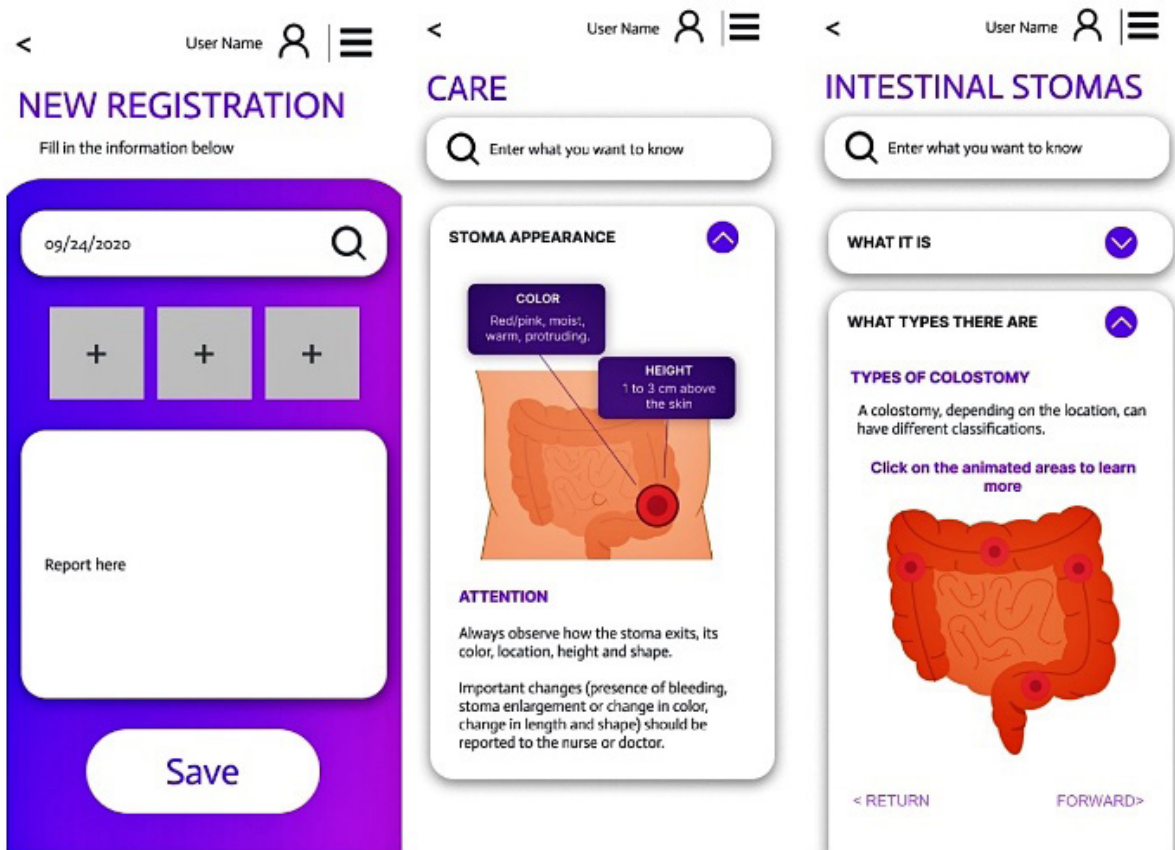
<

User Name

NEW REGISTRATION

Fill in the information below

09/24/2020

+ + +

Report here

Save

<

User Name

CARE

Enter what you want to know

STOMA APPEARANCE

COLOR
Red/pink, moist, warm, protruding.

HEIGHT
1 to 3 cm above the skin

ATTENTION

Always observe how the stoma exits, its color, location, height and shape.

Important changes (presence of bleeding, stoma enlargement or change in color, change in length and shape) should be reported to the nurse or doctor.

<

User Name

INTESTINAL STOMAS

Enter what you want to know

WHAT IT IS

WHAT TYPES THERE ARE

TYPES OF COLOSTOMY

A colostomy, depending on the location, can have different classifications.

Click on the animated areas to learn more

< RETURN

FORWARD>